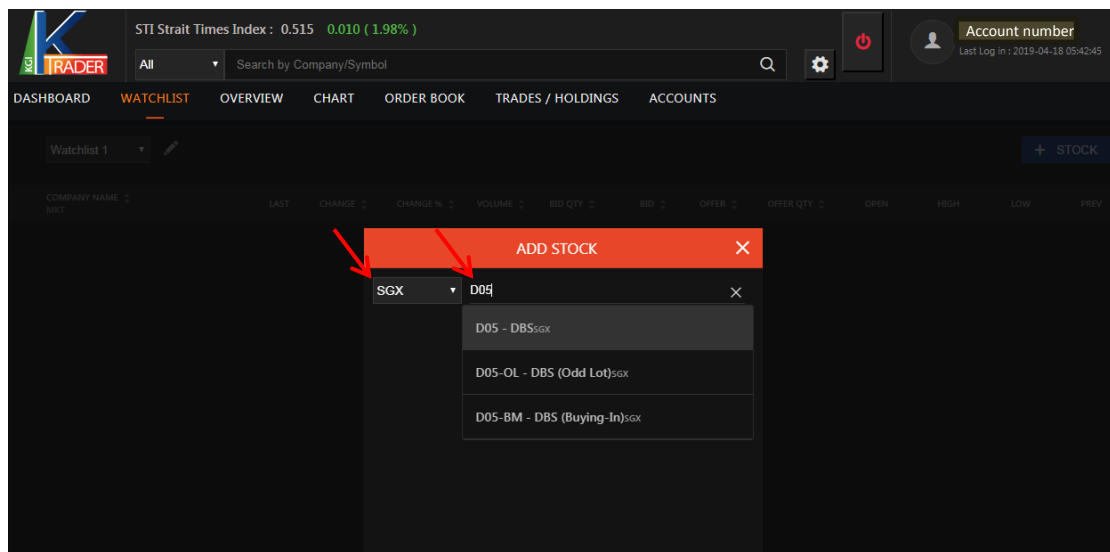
KGI TRADER

STI Strait Times Index : 0.515 0.010 ( 1.98% )

All

Search by Company/Symbol

Account number
Last Log in : 2019-04-18 05:42:45

DASHBOARD WATCHLIST OVERVIEW CHART ORDER BOOK TRADES / HOLDINGS ACCOUNTS

Watchlist 1

+ STOCK

| COMPANY NAME MKT | LAST | CHANGE | CHANGE % | VOLUME | BID QTY | BID | OFFER | OFFER QTY | OPEN | HIGH | LOW | PREV |
|---|---|---|---|---|---|---|---|---|---|---|---|---|

ADD STOCK

SGX

D05

D05 - DBS SGX

D05-OL - DBS (Odd Lot) SGX

D05-BM - DBS (Buying-In) SGX